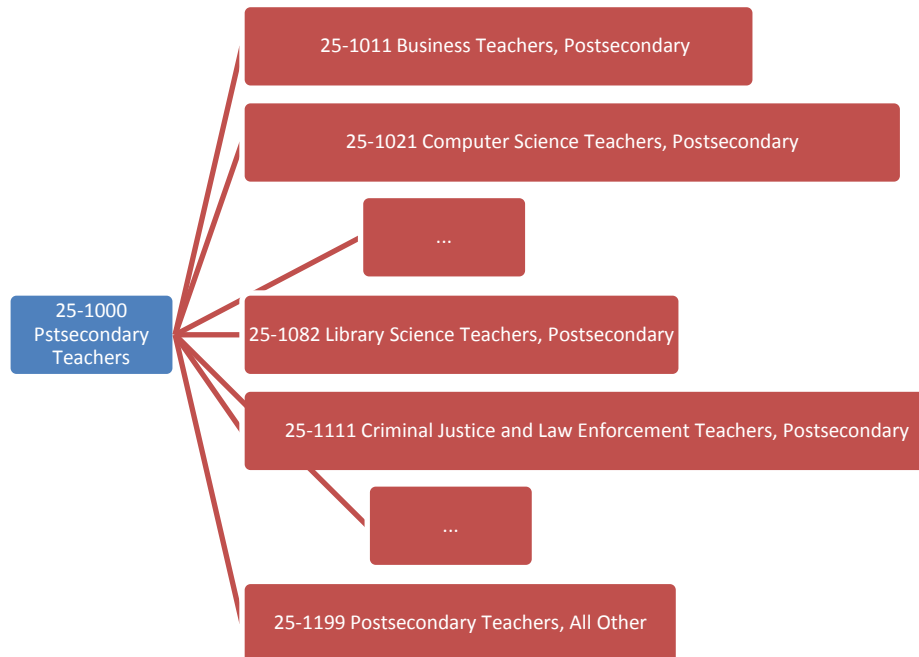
25-1000 Pstsecondary Teachers

25-1011 Business Teachers, Postsecondary

25-1021 Computer Science Teachers, Postsecondary

...

25-1082 Library Science Teachers, Postsecondary

25-1111 Criminal Justice and Law Enforcement Teachers, Postsecondary

...

25-1199 Postsecondary Teachers, All Other